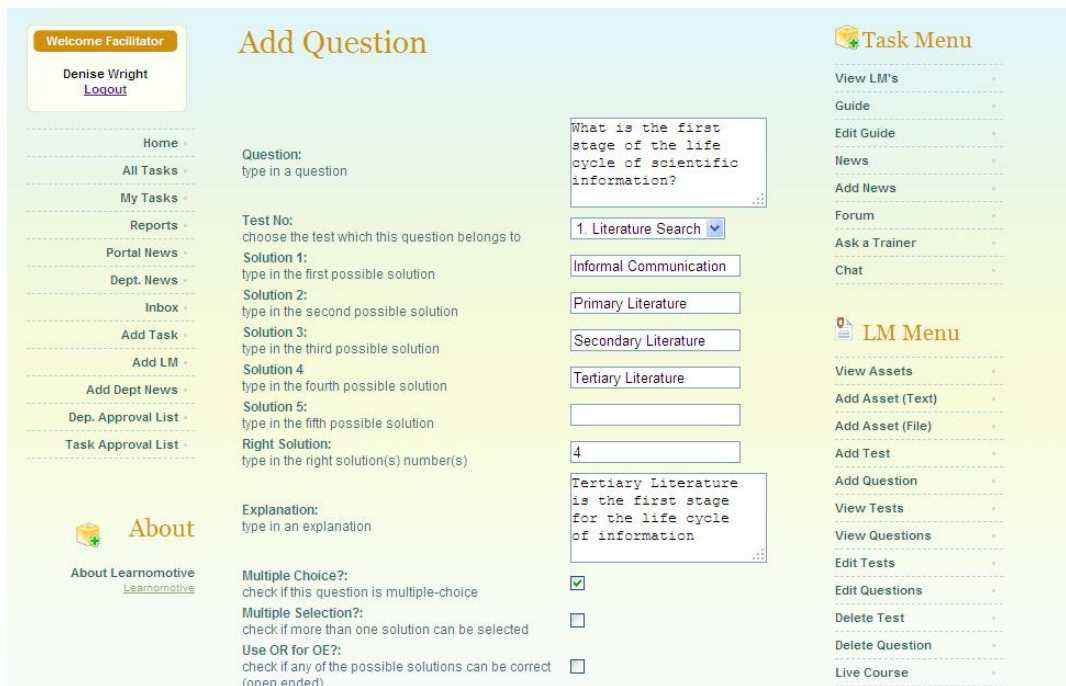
Welcome Facilitator

Denise Wright
Logout

Home
All Tasks
My Tasks
Reports
Portal News
Dept. News
Inbox
Add Task
Add LM
Add Dept News
Dep. Approval List
Task Approval List

About

About Learnomotive
Learnomotive

Add Question

Question:
type in a question

What is the first stage of the life cycle of scientific information?

Test No:
choose the test which this question belongs to

1. Literature Search

Solution 1:
type in the first possible solution

Informal Communication

Solution 2:
type in the second possible solution

Primary Literature

Solution 3:
type in the third possible solution

Secondary Literature

Solution 4
type in the fourth possible solution

Tertiary Literature

Solution 5:
type in the fifth possible solution

Right Solution:
type in the right solution(s) number(s)

4

Explanation:
type in an explanation

Tertiary Literature is the first stage for the life cycle of information

Multiple Choice?:
check if this question is multiple-choice

Multiple Selection?:
check if more than one solution can be selected

Use OR for OE?:
check if any of the possible solutions can be correct (open ended)

Task Menu

View LM's
Guide
Edit Guide
News
Add News
Forum
Ask a Trainer
Chat

LM Menu

View Assets
Add Asset (Text)
Add Asset (File)
Add Test
Add Question
View Tests
View Questions
Edit Tests
Edit Questions
Delete Test
Delete Question
Live Course